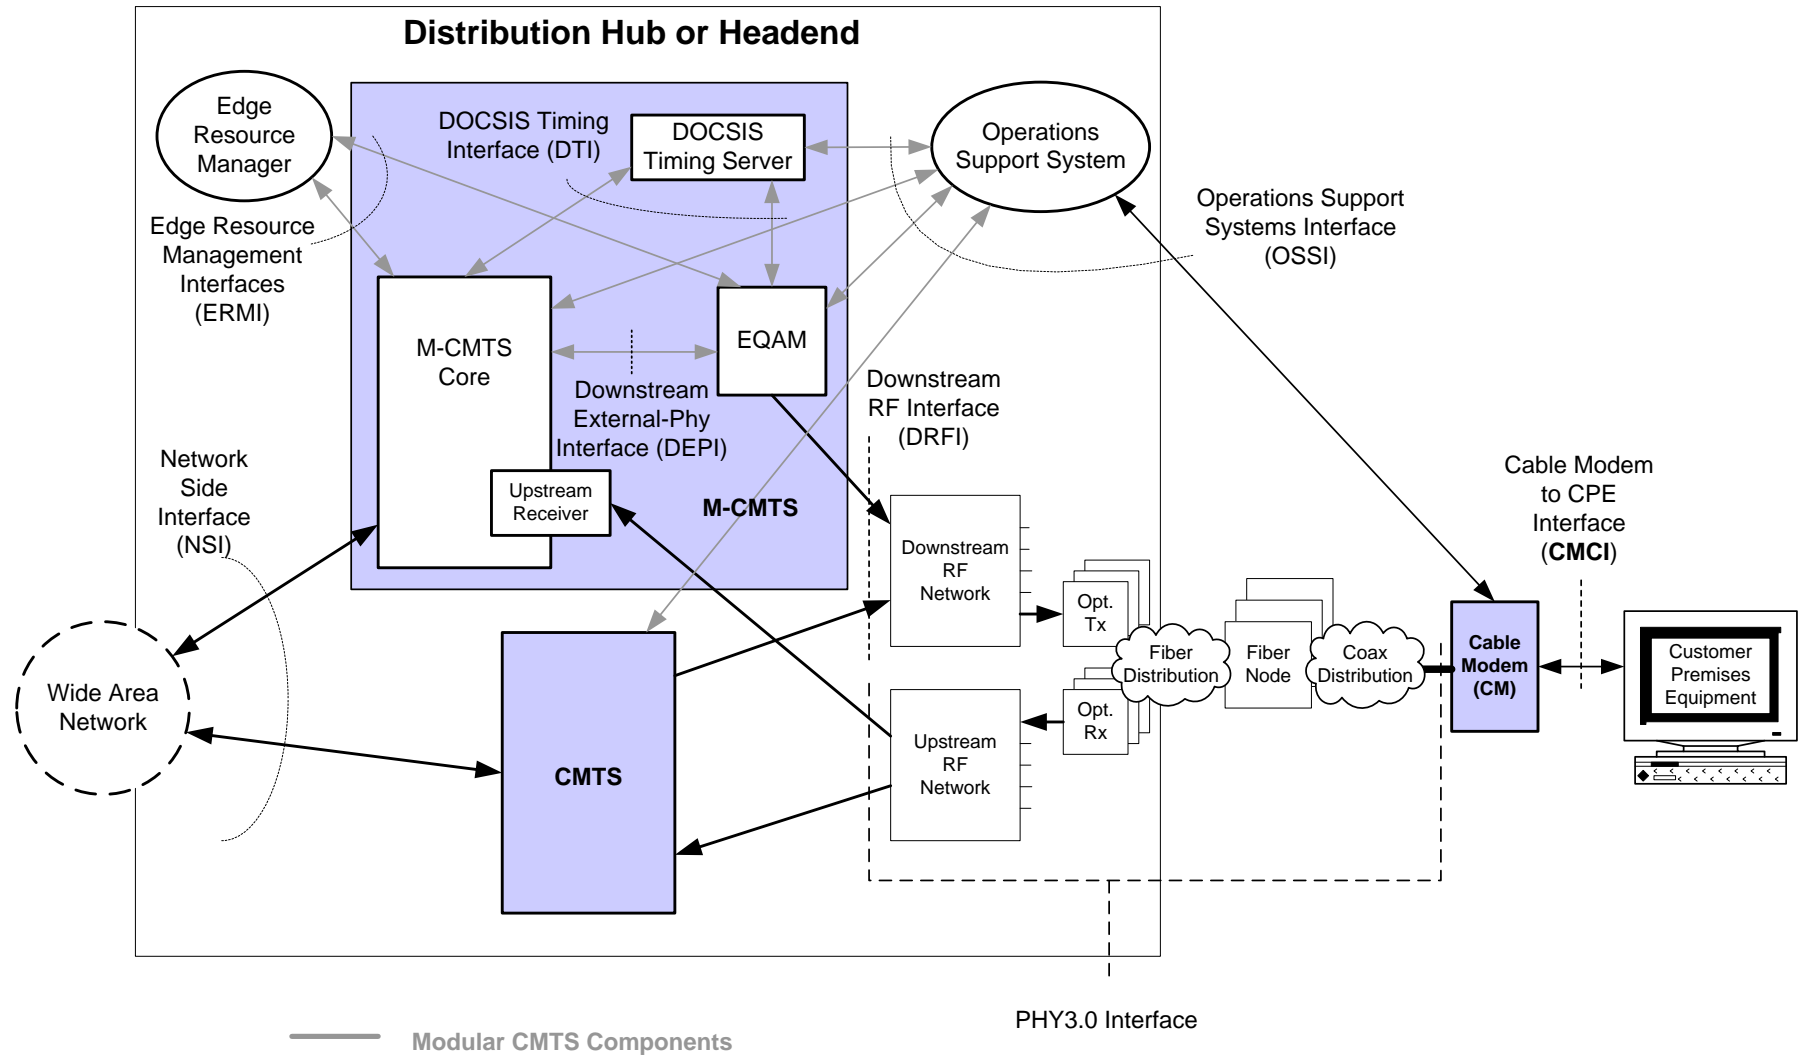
Distribution Hub or Headend

Edge Resource Manager

DOCSIS Timing Interface (DTI)

DOCSIS Timing Server

Operations Support System

Edge Resource Management Interfaces (ERMI)

Operations Support Systems Interface (OSSI)

M-CMTS Core

EQAM

Downstream External-Phy Interface (DEPI)

Downstream RF Interface (DRFI)

Network Side Interface (NSI)

Upstream Receiver

M-CMTS

Cable Modem to CPE Interface (CMCI)

Downstream RF Network

Opt. Tx

Fiber Distribution

Fiber Node

Coax Distribution

Cable Modem (CM)

Customer Premises Equipment

Wide Area Network

Opt. Rx

Upstream RF Network

CMTS

PHY3.0 Interface

Modular CMTS Components